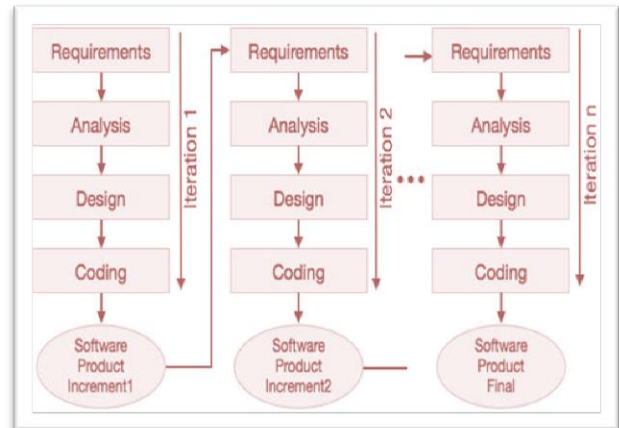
Requirements
Analysis
Design
Coding
Iteration 1
Software Product Increment1

Requirements
Analysis
Design
Coding
Iteration 2
Software Product Increment2

•••

Requirements
Analysis
Design
Coding
Iteration n
Software Product Final